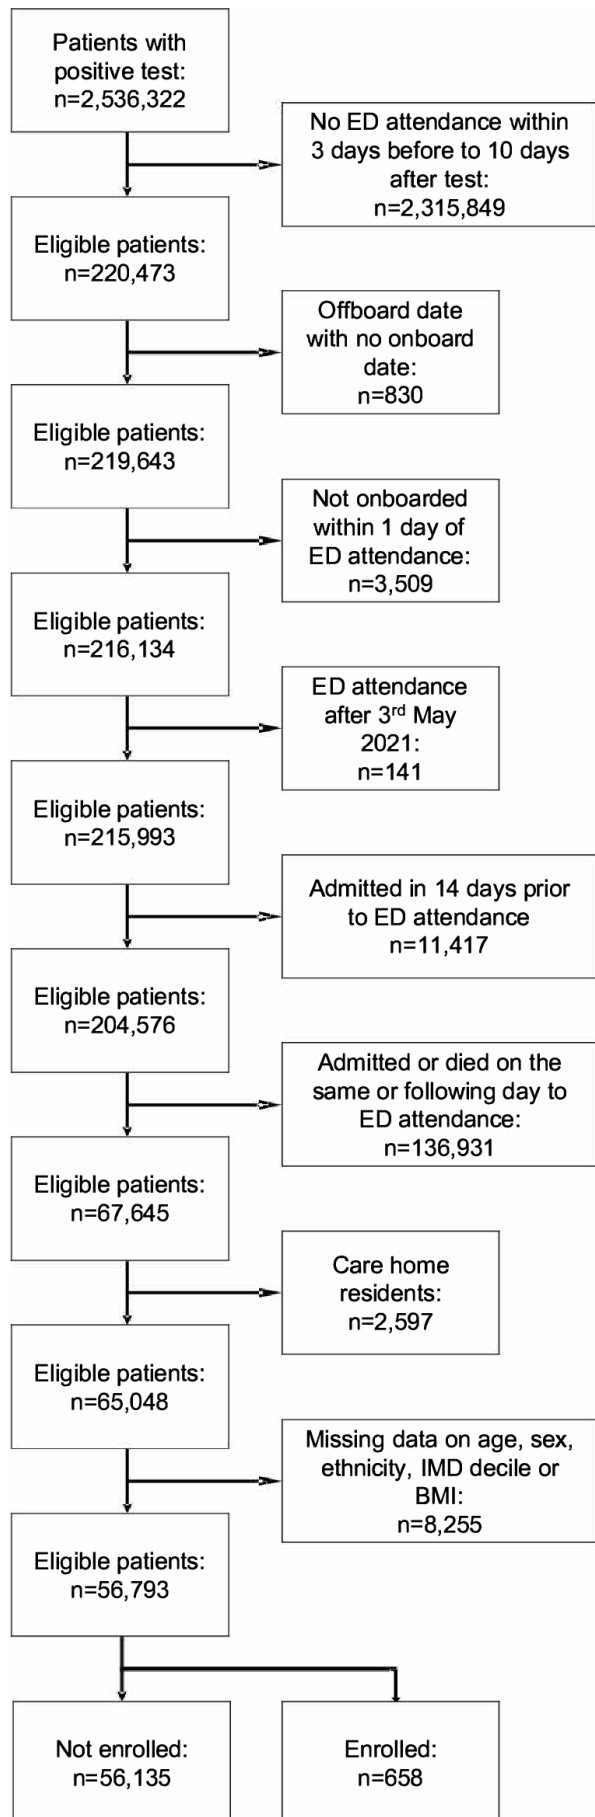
Patients with positive test: n=2,536,322

No ED attendance within 3 days before to 10 days after test: n=2,315,849

Eligible patients: n=220,473

Offboard date with no onboard date: n=830

Eligible patients: n=219,643

Not onboarded within 1 day of ED attendance: n=3,509

Eligible patients: n=216,134

ED attendance after 3$^{rd}$ May 2021: n=141

Eligible patients: n=215,993

Admitted in 14 days prior to ED attendance n=11,417

Eligible patients: n=204,576

Admitted or died on the same or following day to ED attendance: n=136,931

Eligible patients: n=67,645

Care home residents: n=2,597

Eligible patients: n=65,048

Missing data on age, sex, ethnicity, IMD decile or BMI: n=8,255

Eligible patients: n=56,793

Not enrolled: n=56,135

Enrolled: n=658